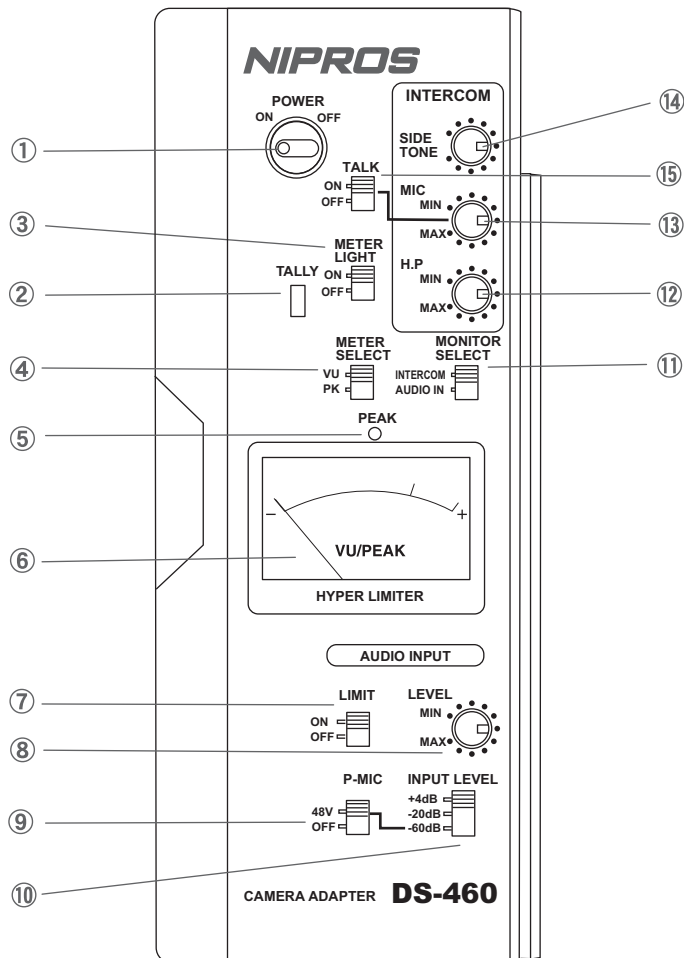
NIPROS

POWER
ON OFF

INTERCOM
SIDE TONE

TALK
ON
OFF

MIC
MIN
MAX

METER LIGHT
TALLY
ON
OFF

H.P
MIN
MAX

METER SELECT
VU
PK

MONITOR SELECT
INTERCOM
AUDIO IN

PEAK

−
+
VU/PEAK
HYPER LIMITER

AUDIO INPUT

LIMIT
ON
OFF

LEVEL
MIN
MAX

P-MIC
48V
OFF

INPUT LEVEL
+4dB
-20dB
-60dB

CAMERA ADAPTER DS-460

①
②
③
④
⑤
⑥
⑦
⑧
⑨
⑩
⑪
⑫
⑬
⑭
⑮